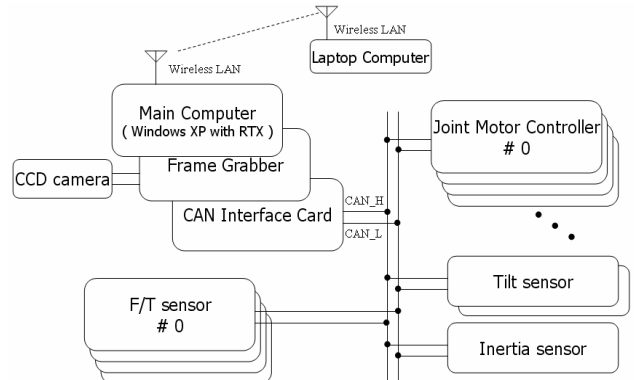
Wireless LAN
Laptop Computer
Wireless LAN
Main Computer
( Windows XP with RTX )
Frame Grabber
CCD camera
CAN Interface Card
CAN_H
CAN_L
Joint Motor Controller
# 0
Tilt sensor
F/T sensor
# 0
Inertia sensor